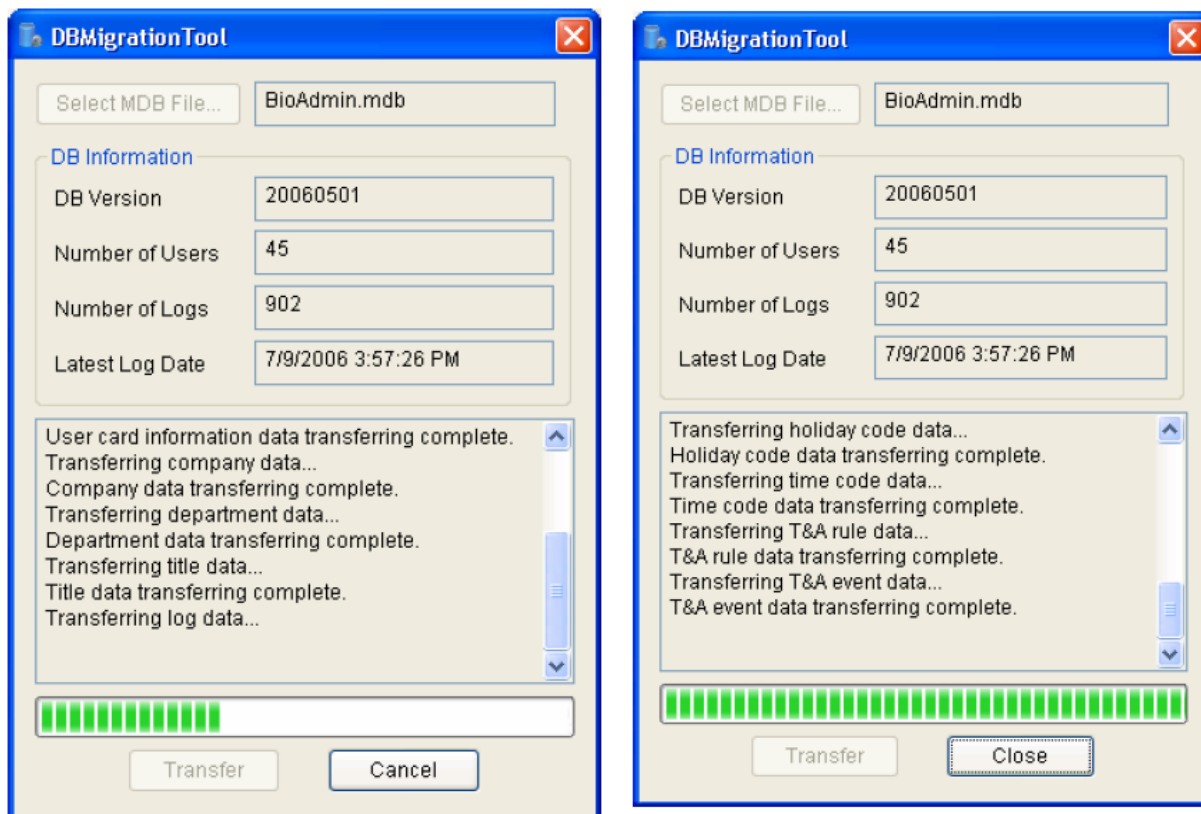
DBMigrationTool

Select MDB File...
BioAdmin.mdb

DB Information
DB Version
20060501
Number of Users
45
Number of Logs
902
Latest Log Date
7/9/2006 3:57:26 PM

User card information data transferring complete.
Transferring company data...
Company data transferring complete.
Transferring department data...
Department data transferring complete.
Transferring title data...
Title data transferring complete.
Transferring log data...

Transfer
Cancel

DBMigrationTool

Select MDB File...
BioAdmin.mdb

DB Information
DB Version
20060501
Number of Users
45
Number of Logs
902
Latest Log Date
7/9/2006 3:57:26 PM

Transferring holiday code data...
Holiday code data transferring complete.
Transferring time code data...
Time code data transferring complete.
Transferring T&A rule data...
T&A rule data transferring complete.
Transferring T&A event data...
T&A event data transferring complete.

Transfer
Close